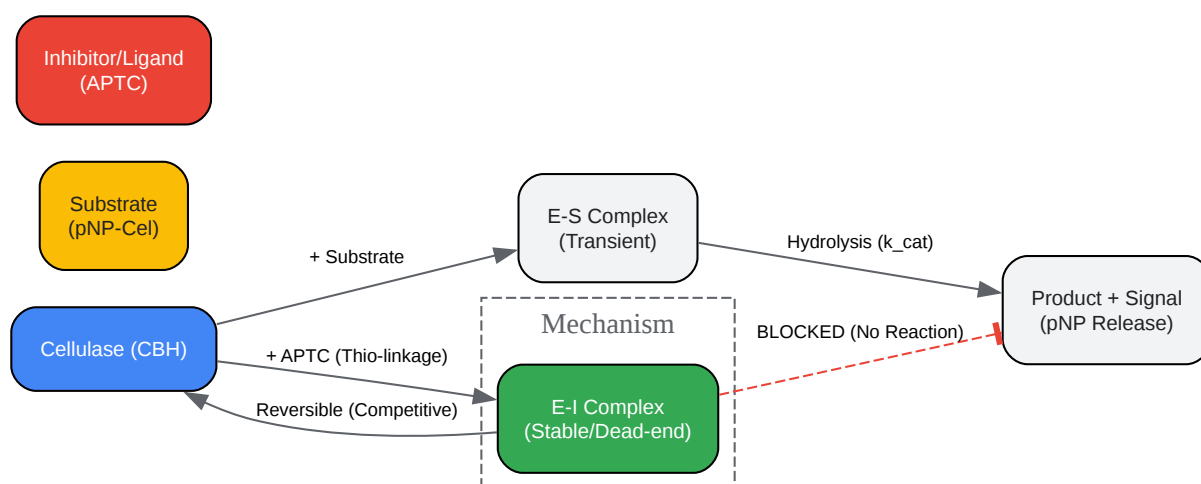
Inhibitor/Ligand
(APTC)

Substrate
(pNP-Cel)

Cellulase (CBH)

+ Substrate

E-S Complex
(Transient)

Hydrolysis (k_cat)

Product + Signal
(pNP Release)

Mechanism

BLOCKED (No Reaction)

+ APTC (Thio-linkage)

Reversible (Competitive)

E-I Complex
(Stable/Dead-end)